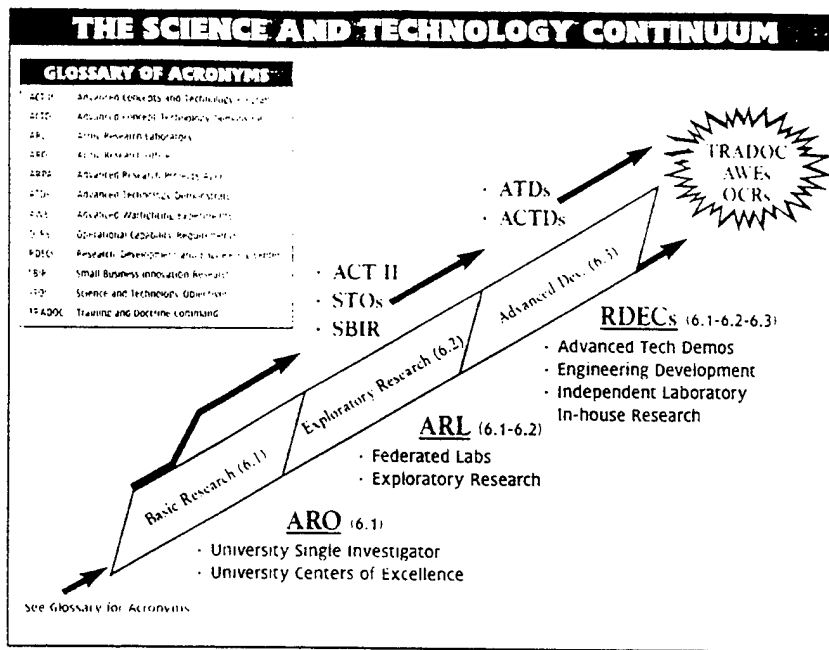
THE SCIENCE AND TECHNOLOGY CONTINUUM

GLOSSARY OF ACRONYMS

| | |
|---|---|
| ACT II | Advanced Concepts and Technology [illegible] |
| ACTD | Advanced Concepts Technology Demonstration |
| ARL | Army Research Laboratory |
| ARO | Army Research Office |
| ARPA | Advanced Research Projects Agency |
| ATDs | Advanced Technology Demonstrations |
| AWE | Advanced Warfighting Experiments |
| OCRs | Operational Capability Requirements |
| RDECs | Research, Development and Engineering Center |
| SBIR | Small Business Innovation Research |
| STO | Science and Technology Objective |
| TRADOC | Training and Doctrine Command |

TRADOC AWEs OCRs

· ATDs
· ACTDs

· ACT II
· STOs
· SBIR

Basic Research (6.1)

Exploratory Research (6.2)

Advanced Dev. (6.3)

RDECs (6.1-6.2-6.3)
· Advanced Tech Demos
· Engineering Development
· Independent Laboratory In-house Research

ARL (6.1-6.2)
· Federated Labs
· Exploratory Research

ARO (6.1)
· University Single Investigator
· University Centers of Excellence

See Glossary for Acronyms